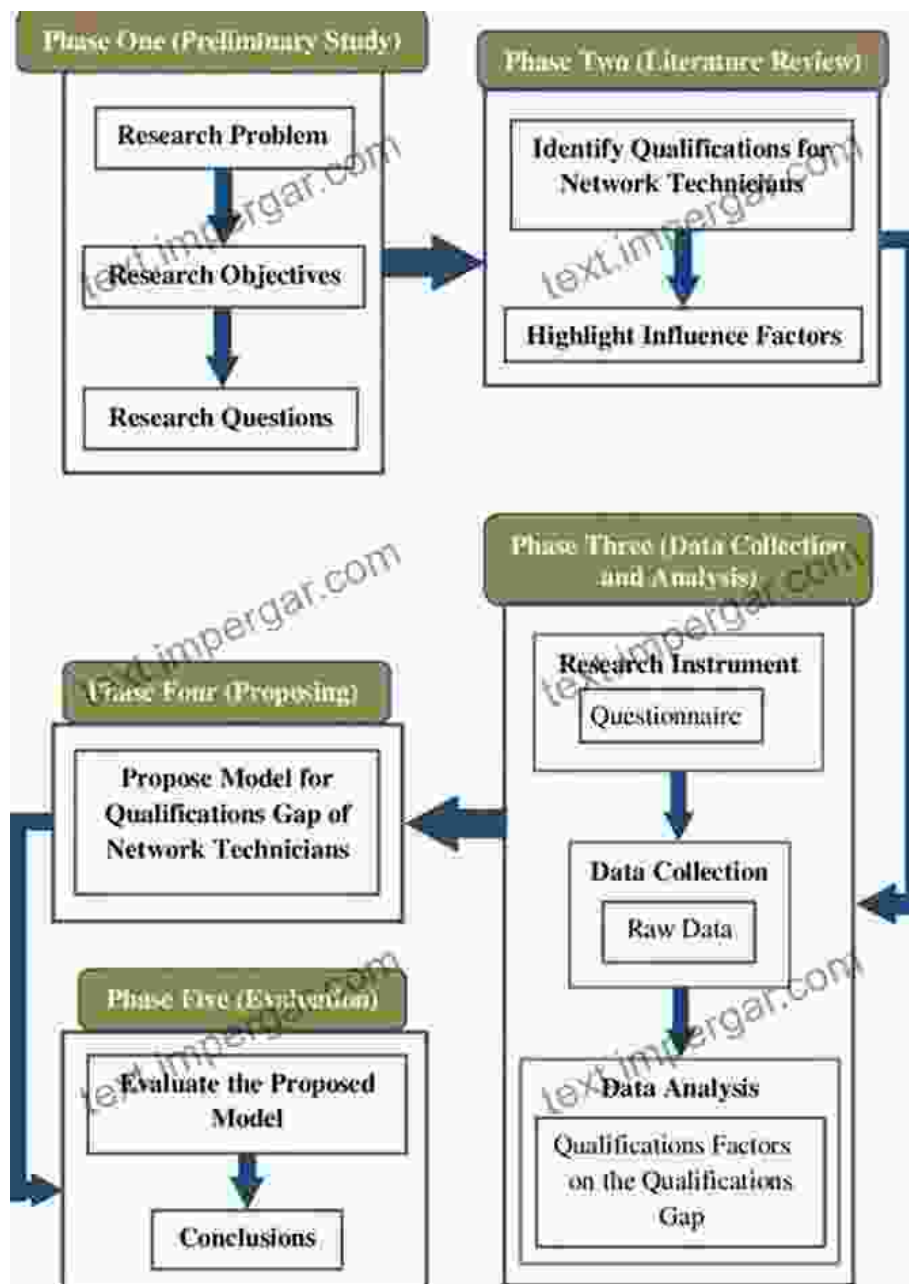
Phase One (Preliminary Study)

Research Problem

Research Objectives

Research Questions

Phase Two (Literature Review)

Identify Qualifications for Network Technicians

Highlight Influence Factors

Phase Three (Data Collection and Analysis)

Research Instrument

Questionnaire

Data Collection

Raw Data

Data Analysis

Qualifications Factors on the Qualifications Gap

Phase Four (Proposing)

Propose Model for Qualifications Gap of Network Technicians

Phase Five (Evaluation)

Evaluate the Proposed Model

Conclusions

text.impergar.com
text.impergar.com
text.impergar.com
text.impergar.com
text.impergar.com
text.impergar.com